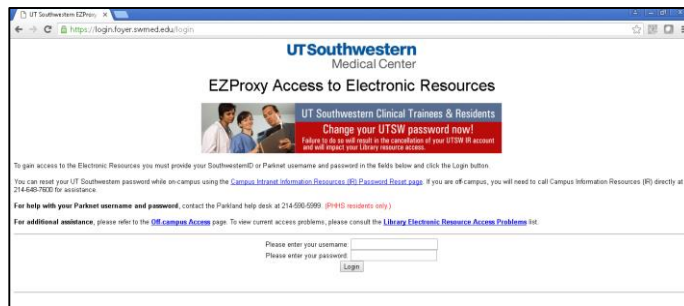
UT Southwestern EZProxy ×

https://login.foyer.swmed.edu/login

UTSouthwestern
Medical Center

EZProxy Access to Electronic Resources

UT Southwestern Clinical Trainees & Residents
Change your UTSW password now!
Failure to do so will result in the cancellation of your UTSW IR account and will impact your Library resource access.

To gain access to the Electronic Resources you must provide your SouthwesternID or Parknet username and password in the fields below and click the Login button.

You can reset your UT Southwestern password while on-campus using the Campus Intranet Information Resources (IR) Password Reset page. If you are off-campus, you will need to call Campus Information Resources (IR) directly at 214-648-7600 for assistance.

For help with your Parknet username and password, contact the Parkland help desk at 214-590-5999. (PHHS residents only.)

For additional assistance, please refer to the Off-campus Access page. To view current access problems, please consult the Library Electronic Resource Access Problems list.

Please enter your username:
Please enter your password:
Login